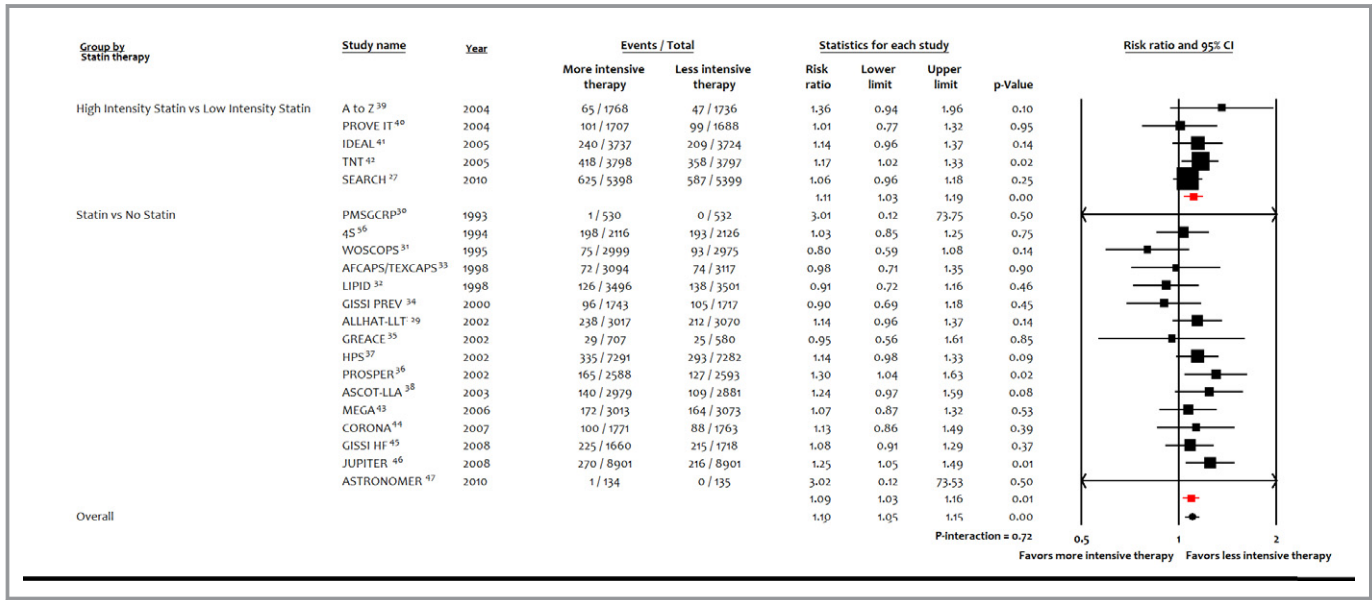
| Group by Statin therapy | Study name | Year | More intensive therapy | Less intensive therapy | Risk ratio | Lower limit | Upper limit | p-Value |
|---|---|---|---|---|---|---|---|---|
| | | | **Events / Total** | | **Statistics for each study** | | | |
| High Intensity Statin vs Low Intensity Statin | A to Z $^{39}$ | 2004 | 65 / 1768 | 47 / 1736 | 1.36 | 0.94 | 1.96 | 0.10 |
| | PROVE IT $^{40}$ | 2004 | 101 / 1707 | 99 / 1688 | 1.01 | 0.77 | 1.32 | 0.95 |
| | IDEAL $^{41}$ | 2005 | 240 / 3737 | 209 / 3724 | 1.14 | 0.96 | 1.37 | 0.14 |
| | TNT $^{42}$ | 2005 | 418 / 3798 | 358 / 3797 | 1.17 | 1.02 | 1.33 | 0.02 |
| | SEARCH $^{27}$ | 2010 | 625 / 5398 | 587 / 5399 | 1.06 | 0.96 | 1.18 | 0.25 |
| | | | | | 1.11 | 1.03 | 1.19 | 0.00 |
| Statin vs No Statin | PMSGCRP$^{30}$ | 1993 | 1 / 530 | 0 / 532 | 3.01 | 0.12 | 73.75 | 0.50 |
| | 4S $^{56}$ | 1994 | 198 / 2116 | 193 / 2126 | 1.03 | 0.85 | 1.25 | 0.75 |
| | WOSCOPS $^{31}$ | 1995 | 75 / 2999 | 93 / 2975 | 0.80 | 0.59 | 1.08 | 0.14 |
| | AFCAPS/TEXCAPS $^{33}$ | 1998 | 72 / 3094 | 74 / 3117 | 0.98 | 0.71 | 1.35 | 0.90 |
| | LIPID $^{32}$ | 1998 | 126 / 3496 | 138 / 3501 | 0.91 | 0.72 | 1.16 | 0.46 |
| | GISSI PREV $^{34}$ | 2000 | 96 / 1743 | 105 / 1717 | 0.90 | 0.69 | 1.18 | 0.45 |
| | ALLHAT-LLT $^{29}$ | 2002 | 238 / 3017 | 212 / 3070 | 1.14 | 0.96 | 1.37 | 0.14 |
| | GREACE $^{35}$ | 2002 | 29 / 707 | 25 / 580 | 0.95 | 0.56 | 1.61 | 0.85 |
| | HPS$^{37}$ | 2002 | 335 / 7291 | 293 / 7282 | 1.14 | 0.98 | 1.33 | 0.09 |
| | PROSPER$^{36}$ | 2002 | 165 / 2588 | 127 / 2593 | 1.30 | 1.04 | 1.63 | 0.02 |
| | ASCOT-LLA $^{38}$ | 2003 | 140 / 2979 | 109 / 2881 | 1.24 | 0.97 | 1.59 | 0.08 |
| | MEGA$^{43}$ | 2006 | 172 / 3013 | 164 / 3073 | 1.07 | 0.87 | 1.32 | 0.53 |
| | CORONA$^{44}$ | 2007 | 100 / 1771 | 88 / 1763 | 1.13 | 0.86 | 1.49 | 0.39 |
| | GISSI HF $^{45}$ | 2008 | 225 / 1660 | 215 / 1718 | 1.08 | 0.91 | 1.29 | 0.37 |
| | JUPITER $^{46}$ | 2008 | 270 / 8901 | 216 / 8901 | 1.25 | 1.05 | 1.49 | 0.01 |
| | ASTRONOMER $^{47}$ | 2010 | 1 / 134 | 0 / 135 | 3.02 | 0.12 | 73.53 | 0.50 |
| | | | | | 1.09 | 1.03 | 1.16 | 0.01 |
| Overall | | | | | 1.10 | 1.05 | 1.15 | 0.00 |

P-interaction = 0.72

Risk ratio and 95% CI

0.5 1 2

Favors more intensive therapy Favors less intensive therapy